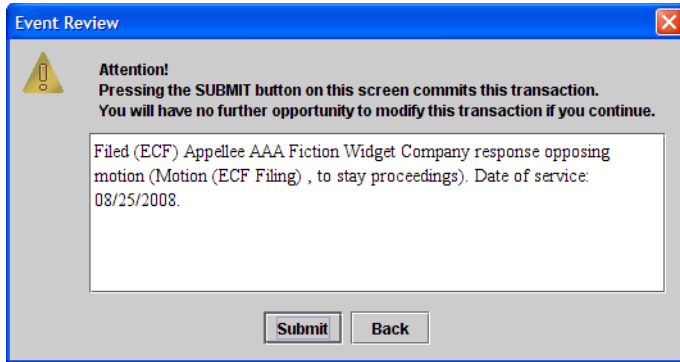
Event Review

Attention!
Pressing the SUBMIT button on this screen commits this transaction.
You will have no further opportunity to modify this transaction if you continue.

Filed (ECF) Appellee AAA Fiction Widget Company response opposing motion (Motion (ECF Filing) , to stay proceedings). Date of service: 08/25/2008.

Submit Back